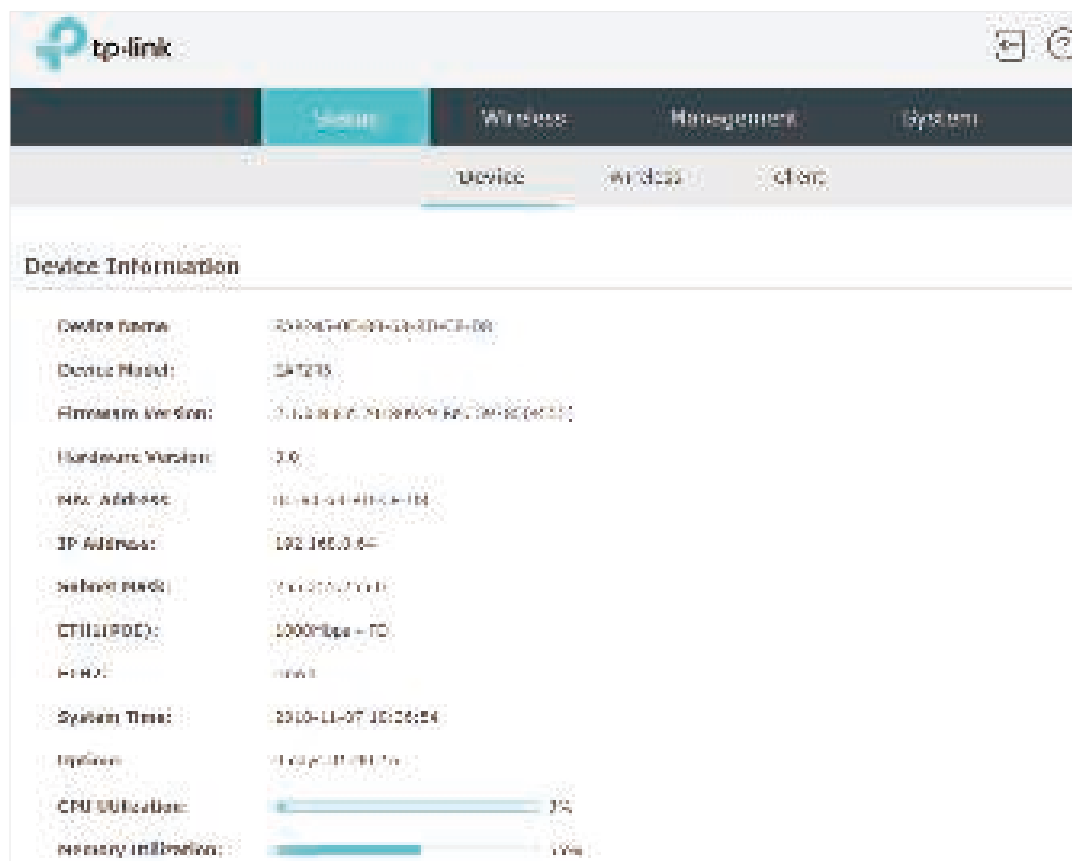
tp-link

Status Wireless Management System

Device Wireless Client

Device Information

Device Name: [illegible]

Device Model: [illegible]

Firmware Version: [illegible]

Hardware Version: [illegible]

MAC Address: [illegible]

IP Address: 192.168.0.64

Subnet Mask: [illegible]

ETH1(PoE): 1000Mbps - FD

ETH2: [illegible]

System Time: 2018-11-07 10:26:54

Uptime: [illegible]

CPU Utilization: 3%

Memory Utilization: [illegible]